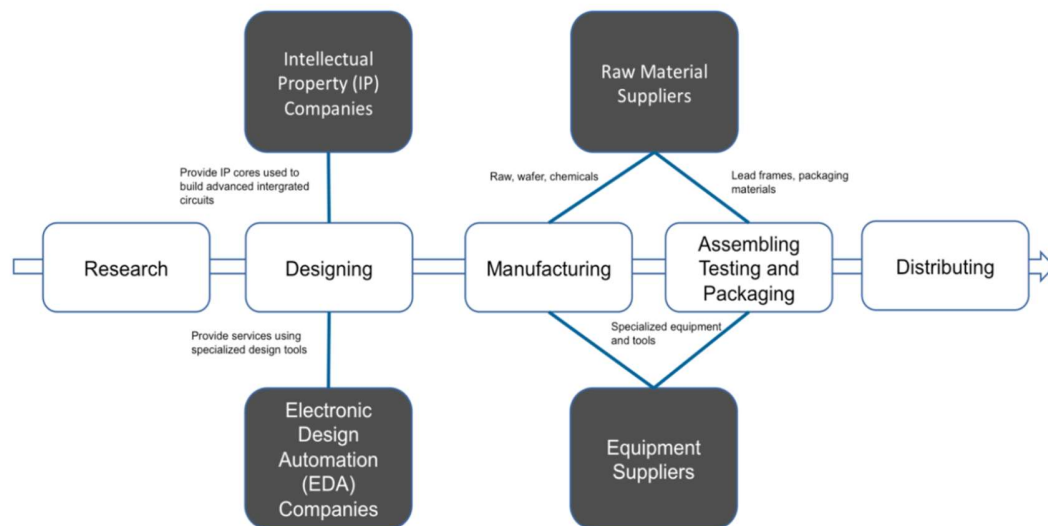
Intellectual Property (IP) Companies

Raw Material Suppliers

Provide IP cores used to build advanced intergrated circuits

Raw, wafer, chemicals

Lead frames, packaging materials

Research

Designing

Manufacturing

Assembling Testing and Packaging

Distributing

Provide services using specialized design tools

Specialized equipment and tools

Electronic Design Automation (EDA) Companies

Equipment Suppliers